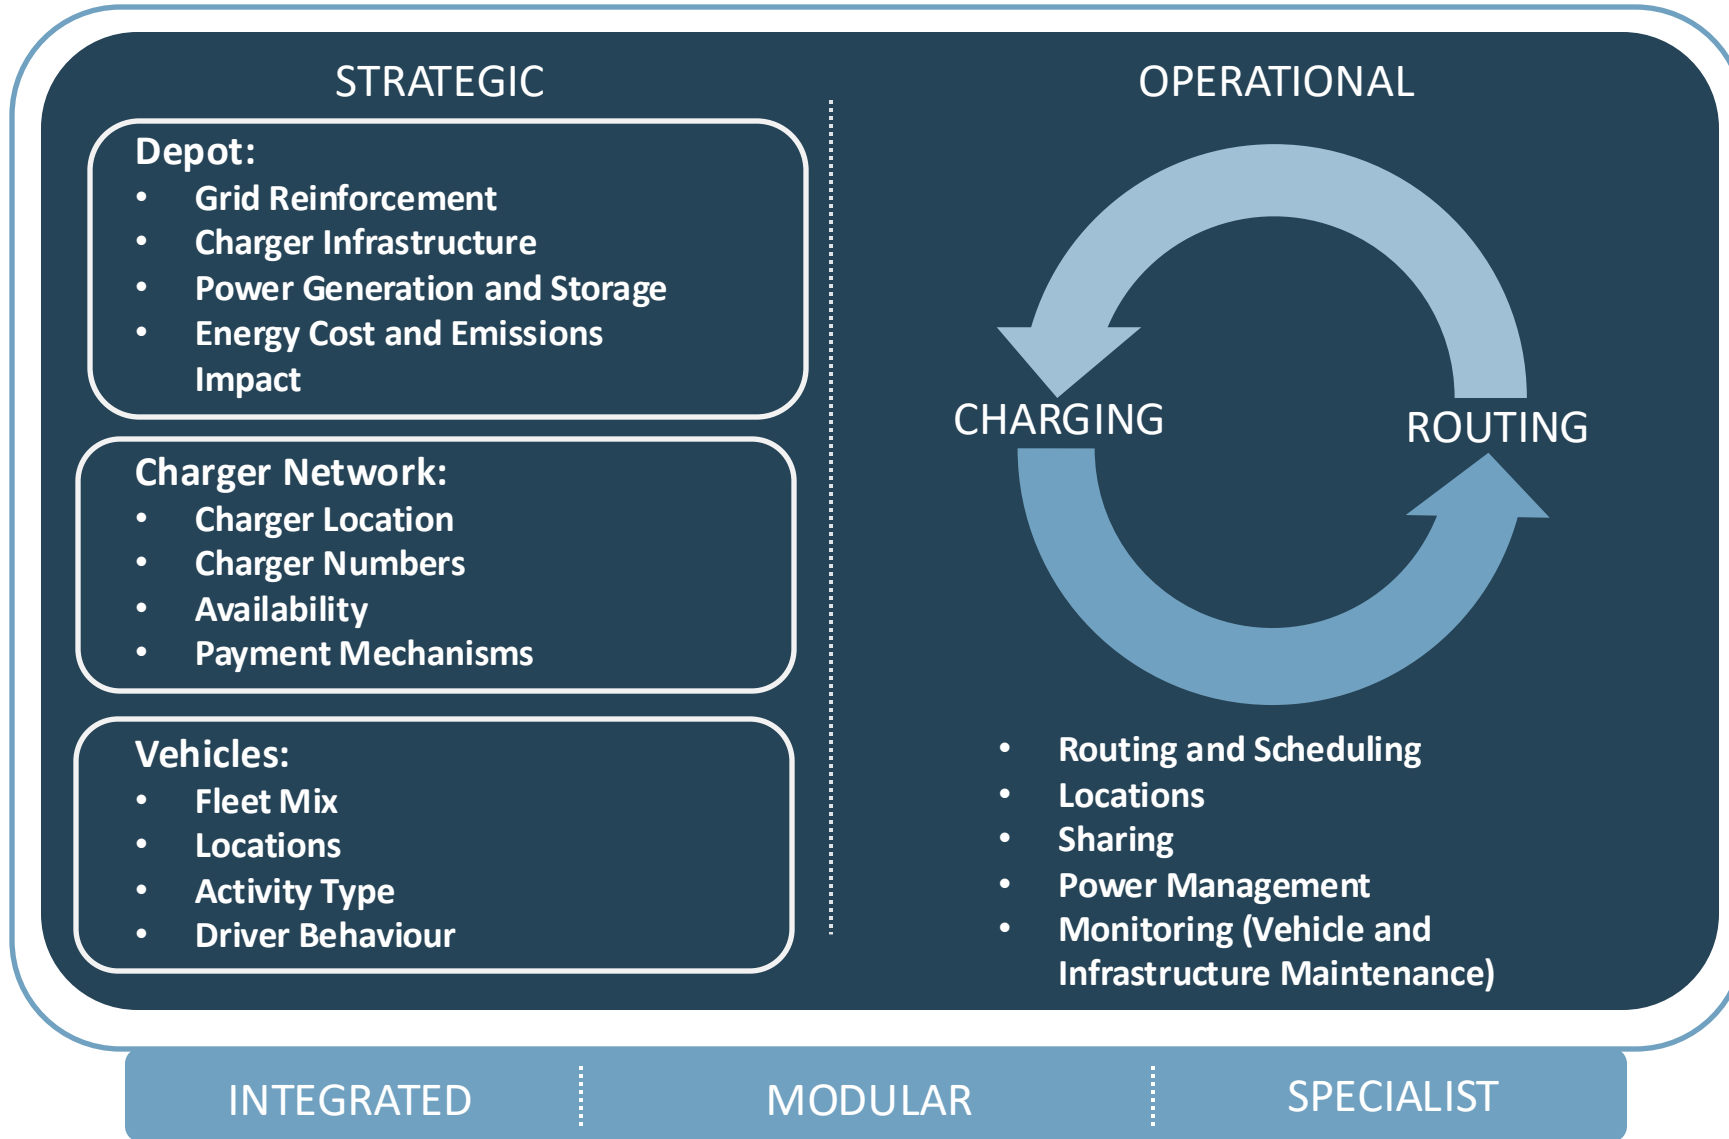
STRATEGIC

Depot:
- Grid Reinforcement
- Charger Infrastructure
- Power Generation and Storage
- Energy Cost and Emissions Impact

Charger Network:
- Charger Location
- Charger Numbers
- Availability
- Payment Mechanisms

Vehicles:
- Fleet Mix
- Locations
- Activity Type
- Driver Behaviour

OPERATIONAL

CHARGING

ROUTING

- Routing and Scheduling
- Locations
- Sharing
- Power Management
- Monitoring (Vehicle and Infrastructure Maintenance)

INTEGRATED

MODULAR

SPECIALIST